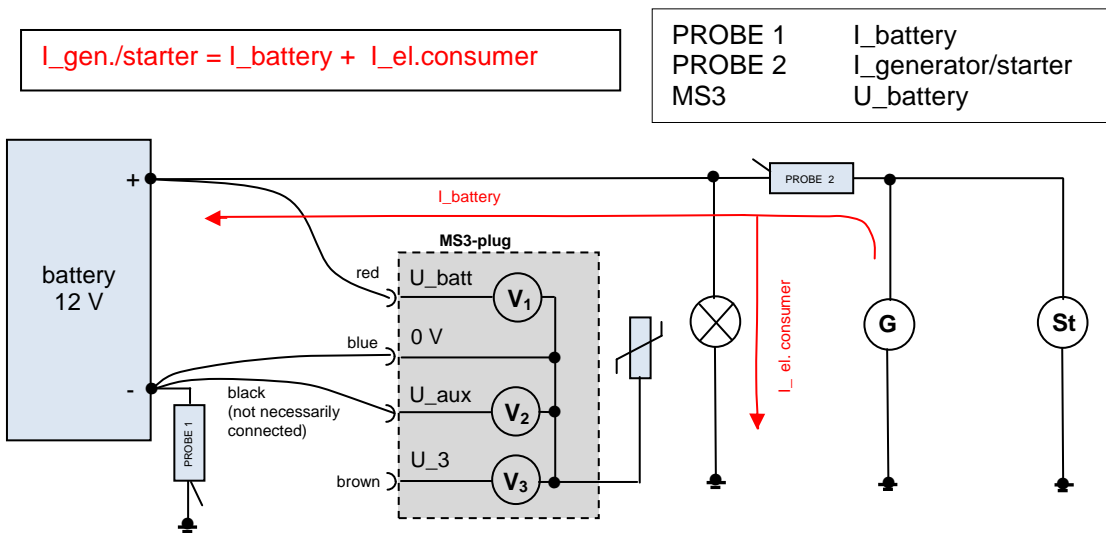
I_gen./starter = I_battery + I_el.consumer

| | |
|---|---|
| PROBE 1 | I_battery |
| PROBE 2 | I_generator/starter |
| MS3 | U_battery |

battery
12 V

+

-

PROBE 2

I_battery

MS3-plug

red

U_batt

$V_1$

blue

0 V

black
(not necessarily connected)

U_aux

$V_2$

PROBE 1

brown

U_3

$V_3$

I_ el. consumer

G

St